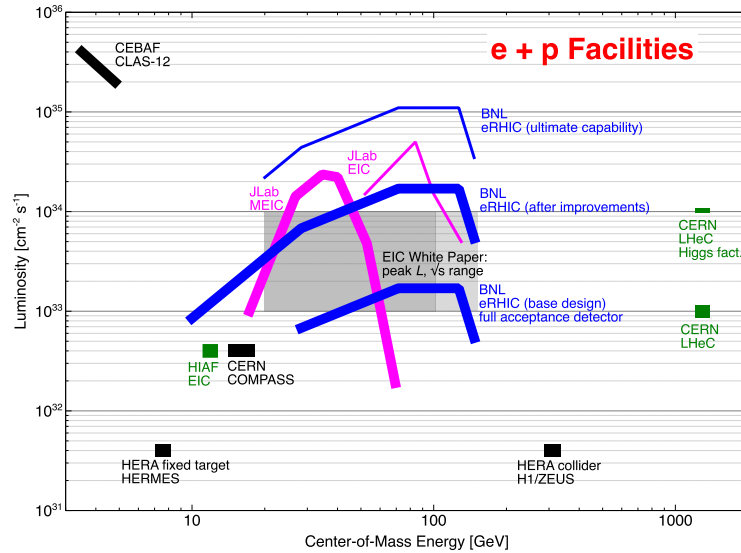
e + p Facilities

$10^{36}$
$10^{35}$
$10^{34}$
$10^{33}$
$10^{32}$
$10^{31}$

Luminosity [cm$^{-2}$ s$^{-1}$]

CEBAF
CLAS-12

BNL
eRHIC (ultimate capability)

JLab
EIC

JLab
MEIC

BNL
eRHIC (after improvements)

CERN
LHeC
Higgs fact.

EIC White Paper:
peak $L$, $\sqrt{s}$ range

BNL
eRHIC (base design)
full acceptance detector

CERN
LHeC

HIAF
EIC

CERN
COMPASS

HERA fixed target
HERMES

HERA collider
H1/ZEUS

10
100
1000

Center-of-Mass Energy [GeV]